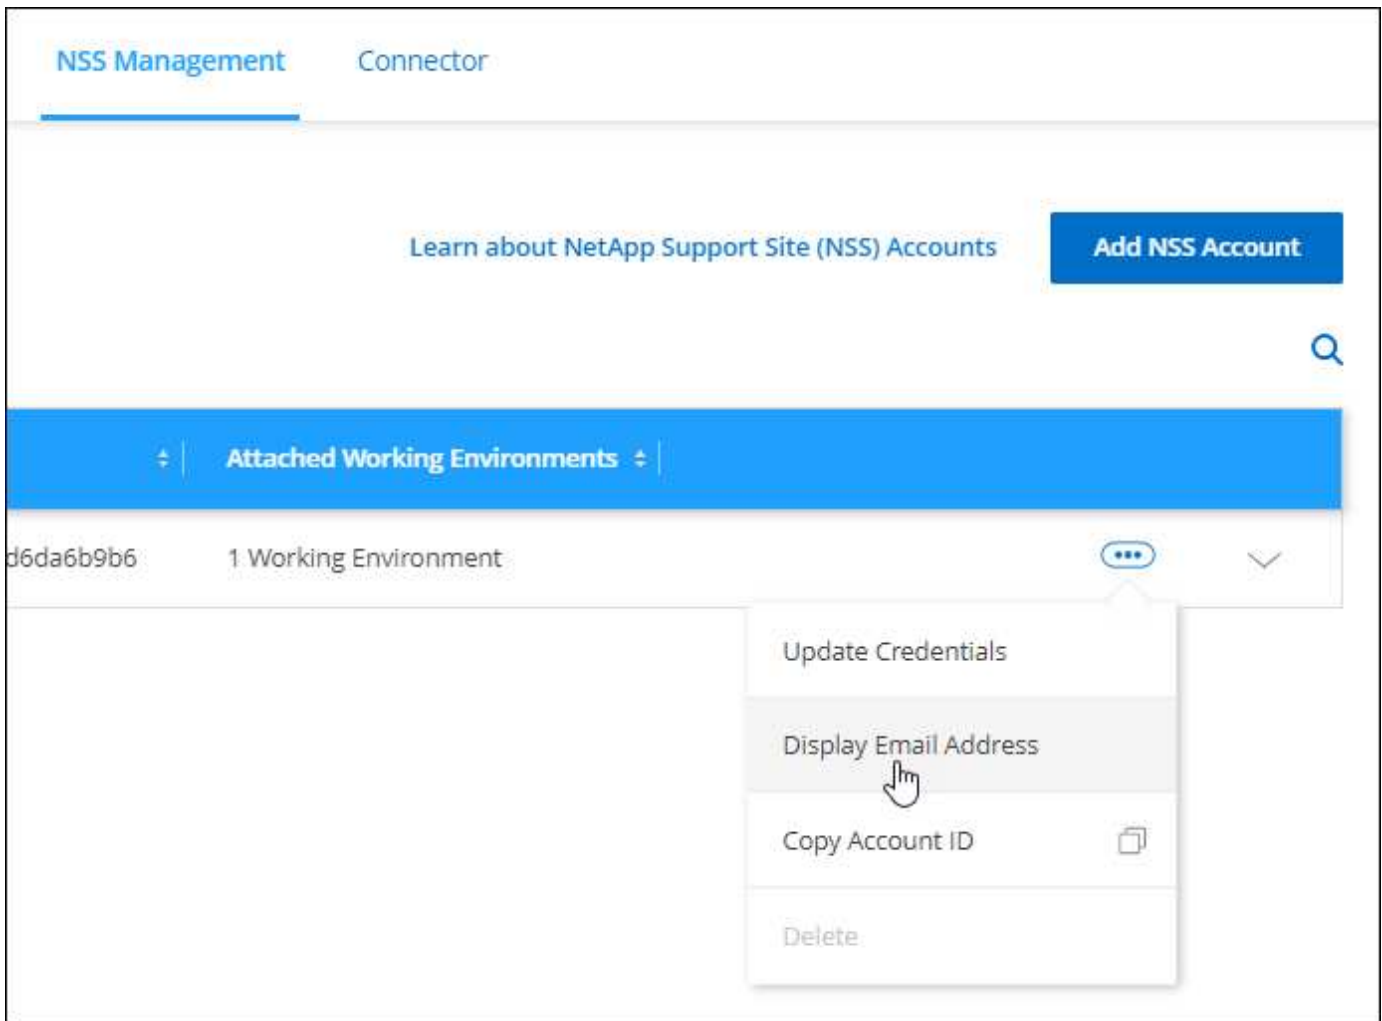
NSS Management Connector

Learn about NetApp Support Site (NSS) Accounts

Add NSS Account

| | Attached Working Environments |
|---|---|
| d6da6b9b6 | 1 Working Environment |

Update Credentials

Display Email Address

Copy Account ID

Delete